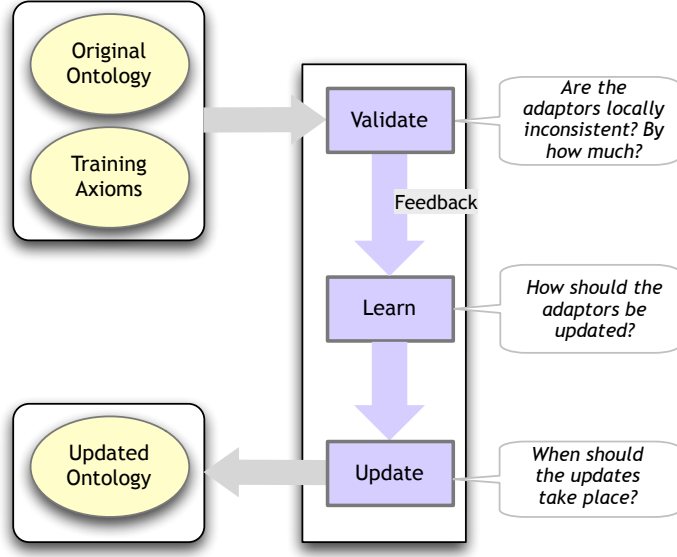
Original Ontology

Training Axioms

Validate

Are the adaptors locally inconsistent? By how much?

Feedback

Learn

How should the adaptors be updated?

Updated Ontology

Update

When should the updates take place?